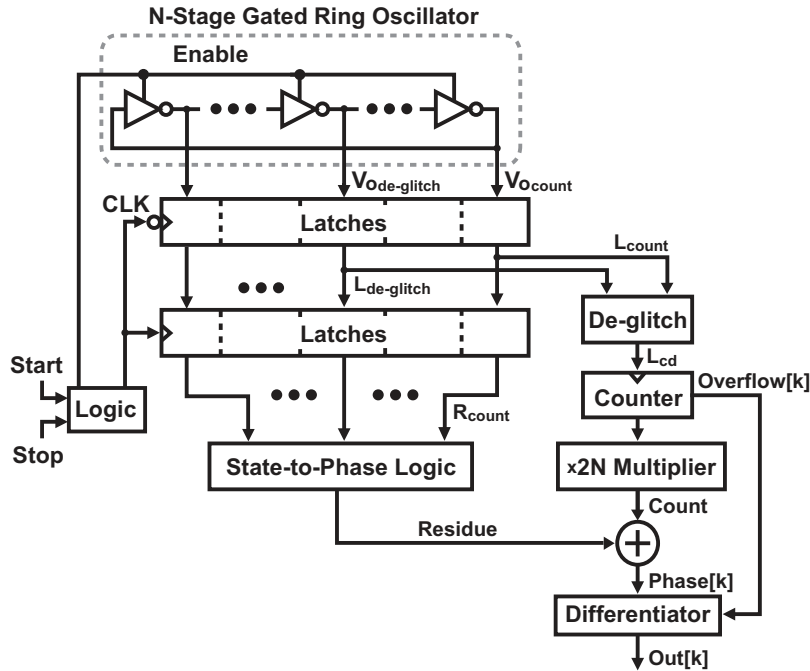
N-Stage Gated Ring Oscillator

Enable

$V_{O_{de\text{-}glitch}}$

$V_{O_{count}}$

CLK

Latches

$L_{count}$

$L_{de\text{-}glitch}$

Latches

De-glitch

$L_{cd}$

Start

Logic

Stop

Counter

Overflow[k]

$R_{count}$

State-to-Phase Logic

x2N Multiplier

Count

Residue

Phase[k]

Differentiator

Out[k]